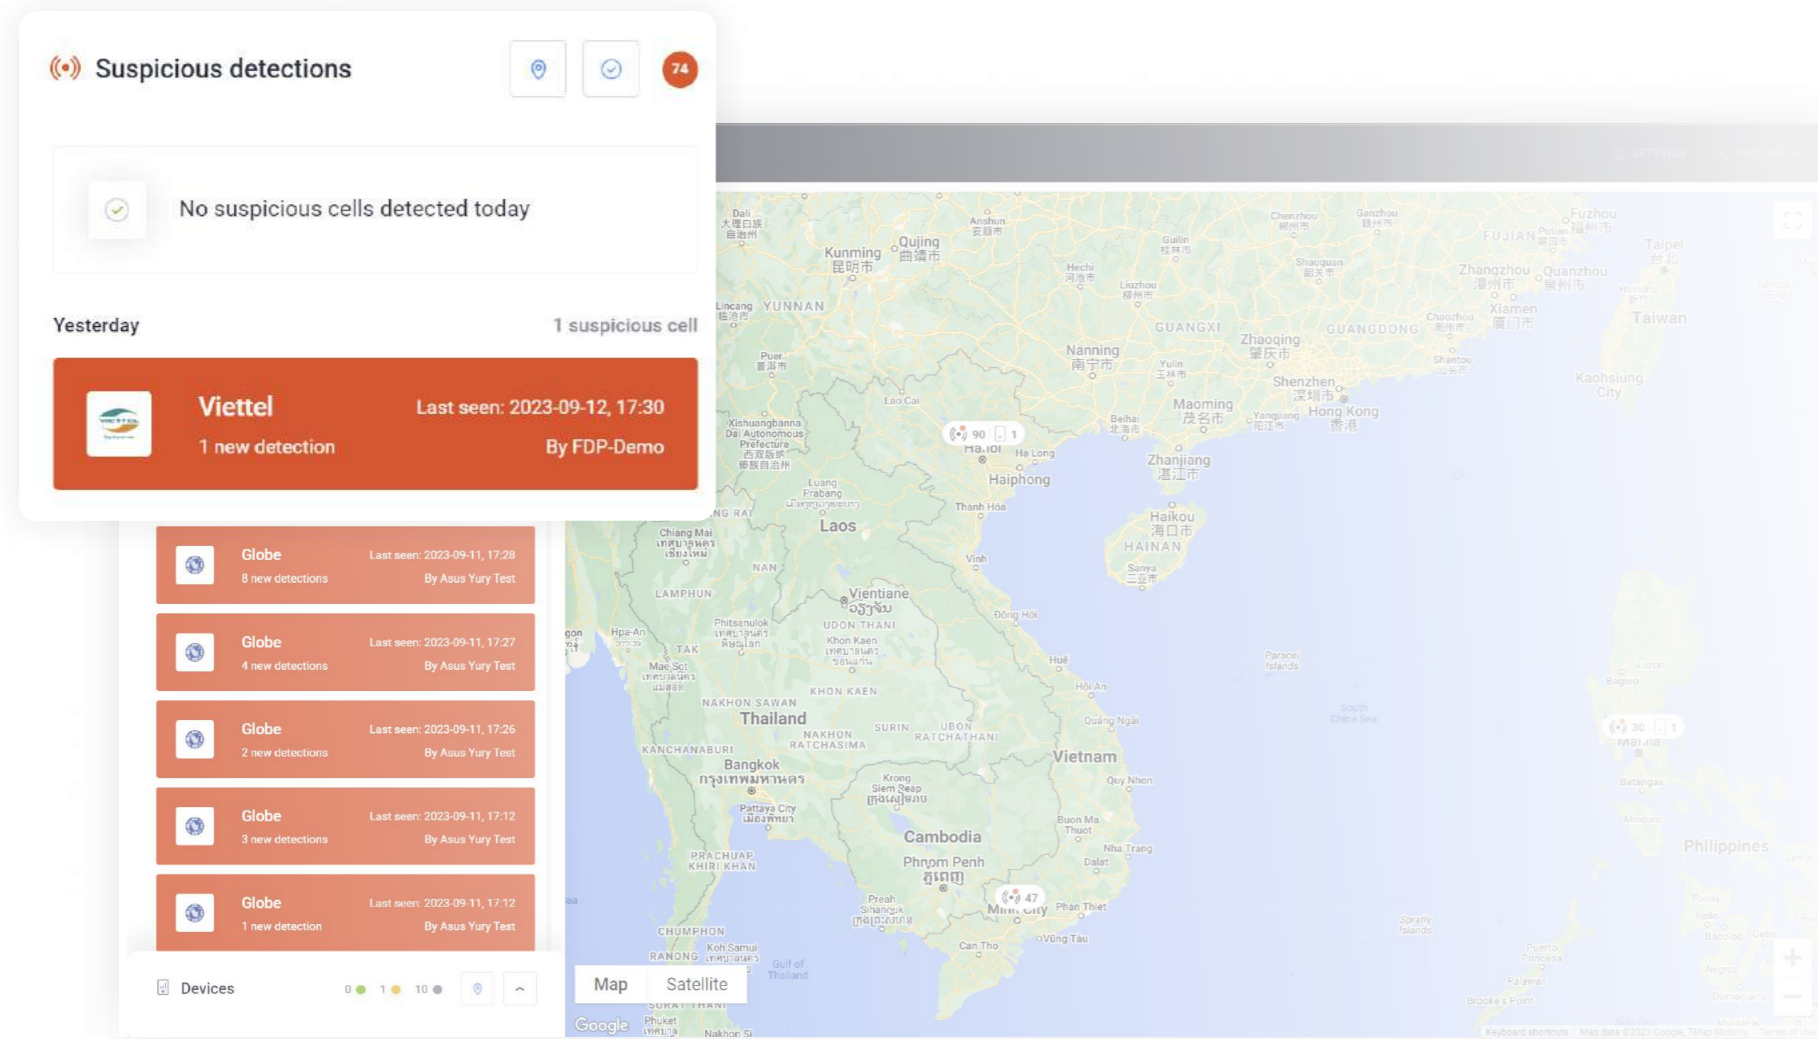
Suspicious detections

74

No suspicious cells detected today

Yesterday

1 suspicious cell

Viettel

Last seen: 2023-09-12, 17:30

1 new detection

By FDP-Demo

Globe
8 new detections
Last seen: 2023-09-11, 17:28
By Asus Yury Test

Globe
4 new detections
Last seen: 2023-09-11, 17:27
By Asus Yury Test

Globe
2 new detections
Last seen: 2023-09-11, 17:26
By Asus Yury Test

Globe
3 new detections
Last seen: 2023-09-11, 17:12
By Asus Yury Test

Globe
1 new detection
Last seen: 2023-09-11, 17:12
By Asus Yury Test

Devices 0 1 10

Map Satellite

Google

Kunming 昆明市
Qujing 曲靖市
YUNNAN
GUANGXI
GUANGDONG
Nanning 南宁市
Zhaoqing 肇庆市
Shenzhen 深圳市
Hong Kong 香港
Maoming 茂名市
Zhanjiang 湛江市
Haikou 海口市
HAINAN
Sanya 三亚市
Zhangzhou
Quanzhou 泉州市
Xiamen 厦门市
Taiwan
FUJIAN
90 1
Hanoi
Ha Long
Haiphong
Thanh Hóa
Vinh
Laos
Vientiane
Luang Prabang
Chiang Mai
LAMPHUN
NAN
UDON THANI
Khon Kaen
KHON KAEN
TAK
Mae Sot
Phitsanulok
NAKHON SAWAN
Thailand
NAKHON RATCHASIMA
SURIN
UBON RATCHATHANI
KANCHANABURI
Bangkok กรุงเทพมหานคร
Pattaya City
Krong Siem Reap
Cambodia
Phnom Penh ភ្នំពេញ
PRACHUAP KHIRI KHAN
CHUMPHON
RANONG
Koh Samui
Gulf of Thailand
SURAT THANI
Phuket
Hué
Hội An
Quảng Ngãi
Vietnam
Quy Nhon
Buon Ma Thuot
Nha Trang
Dalat
47
Minh City
Phan Thiet
Vũng Tàu
Can Tho
Preah Sihanouk
Philippines
30 1
Manila